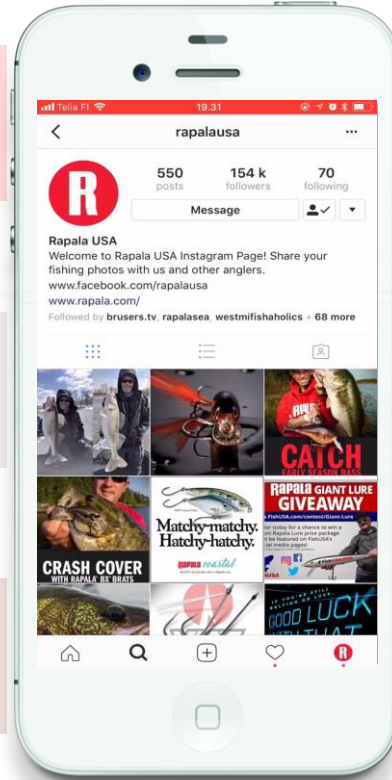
Telia FI 19.31

rapalausa

550 posts
154 k followers
70 following

Message

R

Rapala USA
Welcome to Rapala USA Instagram Page! Share your fishing photos with us and other anglers.
www.facebook.com/rapalausa
www.rapala.com/
Followed by brusers.tv, rapalasea, westmifishaholics + 68 more

CATCH
EARLY SEASON BASS

Matchy-matchy. Hatchy-hatchy.
RAPALA coastal

RAPALA GIANT LURE GIVEAWAY
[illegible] today for a chance to win a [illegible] Rapala Lure prize package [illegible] be featured on FishUSA's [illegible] media pages!
FishUSA.com/contest/Giant-Lure

CRASH COVER
WITH RAPALA BX BRATS

GOOD LUCK
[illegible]

R